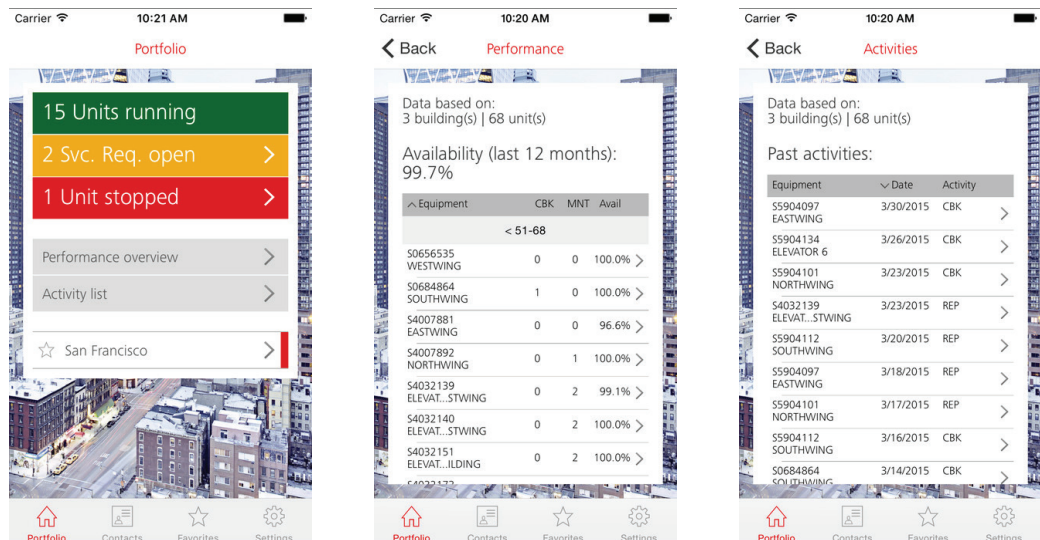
Carrier 10:21 AM

Portfolio

15 Units running

2 Svc. Req. open

1 Unit stopped

Performance overview

Activity list

San Francisco

Portfolio Contacts Favorites Settings

Carrier 10:20 AM

Back Performance

Data based on:
3 building(s) | 68 unit(s)

Availability (last 12 months):
99.7%

| Equipment | CBK | MNT | Avail |
|---|---|---|---|
| < 51-68 | | | |
| S0656535 WESTWING | 0 | 0 | 100.0% |
| S0684864 SOUTHWING | 1 | 0 | 100.0% |
| S4007881 EASTWING | 0 | 0 | 96.6% |
| S4007892 NORTHWING | 0 | 1 | 100.0% |
| S4032139 ELEVAT...STWING | 0 | 2 | 99.1% |
| S4032140 ELEVAT...STWING | 0 | 2 | 100.0% |
| S4032151 ELEVAT...ILDING | 0 | 2 | 100.0% |
| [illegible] | | | |

Portfolio Contacts Favorites Settings

Carrier 10:20 AM

Back Activities

Data based on:
3 building(s) | 68 unit(s)

Past activities:

| Equipment | Date | Activity |
|---|---|---|
| S5904097 EASTWING | 3/30/2015 | CBK |
| S5904134 ELEVATOR 6 | 3/26/2015 | CBK |
| S5904101 NORTHWING | 3/23/2015 | CBK |
| S4032139 ELEVAT...STWING | 3/23/2015 | REP |
| S5904112 SOUTHWING | 3/20/2015 | REP |
| S5904097 EASTWING | 3/18/2015 | REP |
| S5904101 NORTHWING | 3/17/2015 | REP |
| S5904112 SOUTHWING | 3/16/2015 | CBK |
| S0684864 SOUTHWING | 3/14/2015 | CBK |

Portfolio Contacts Favorites Settings